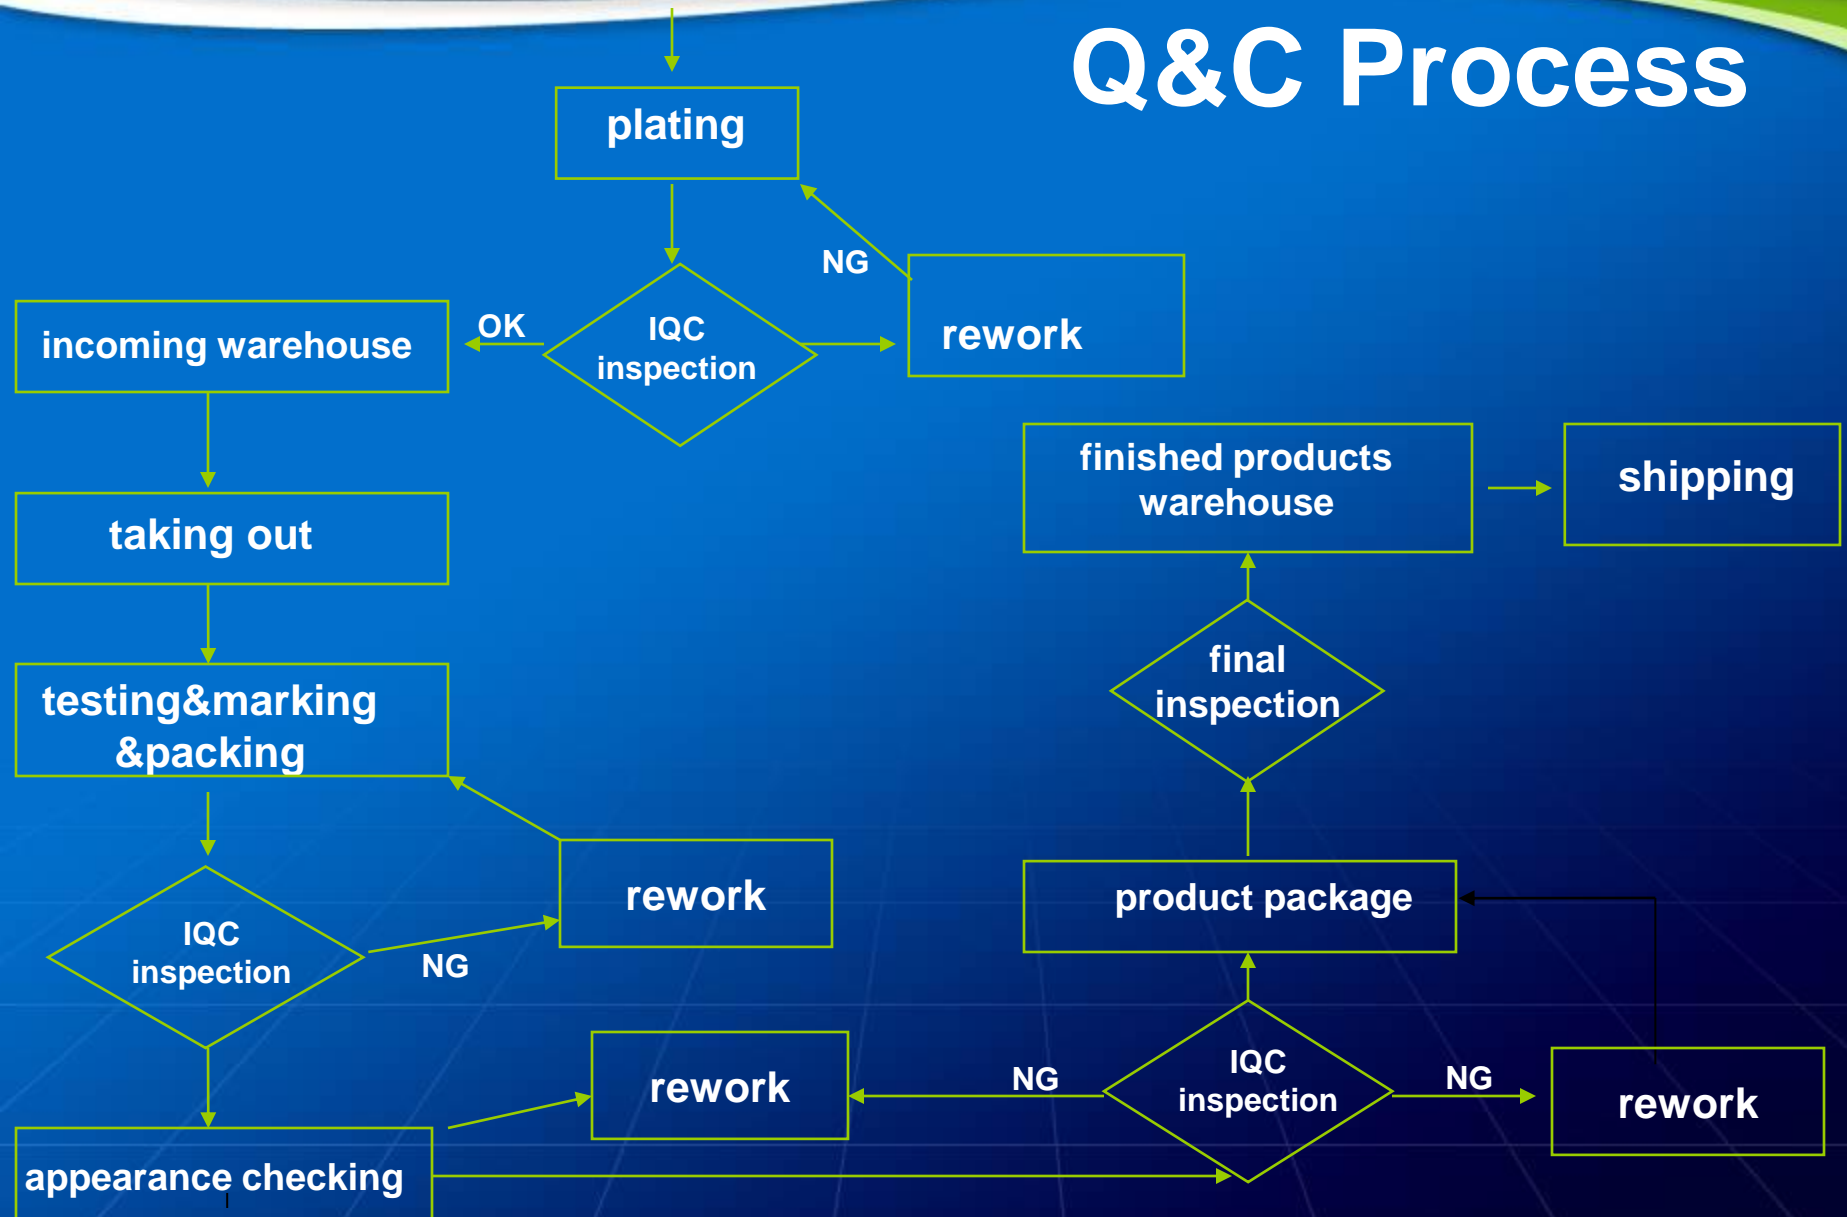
Q&C Process

plating

NG

rework

incoming warehouse

OK

IQC inspection

finished products warehouse

shipping

taking out

final inspection

testing&marking &packing

rework

product package

IQC inspection

NG

rework

NG

IQC inspection

NG

rework

appearance checking